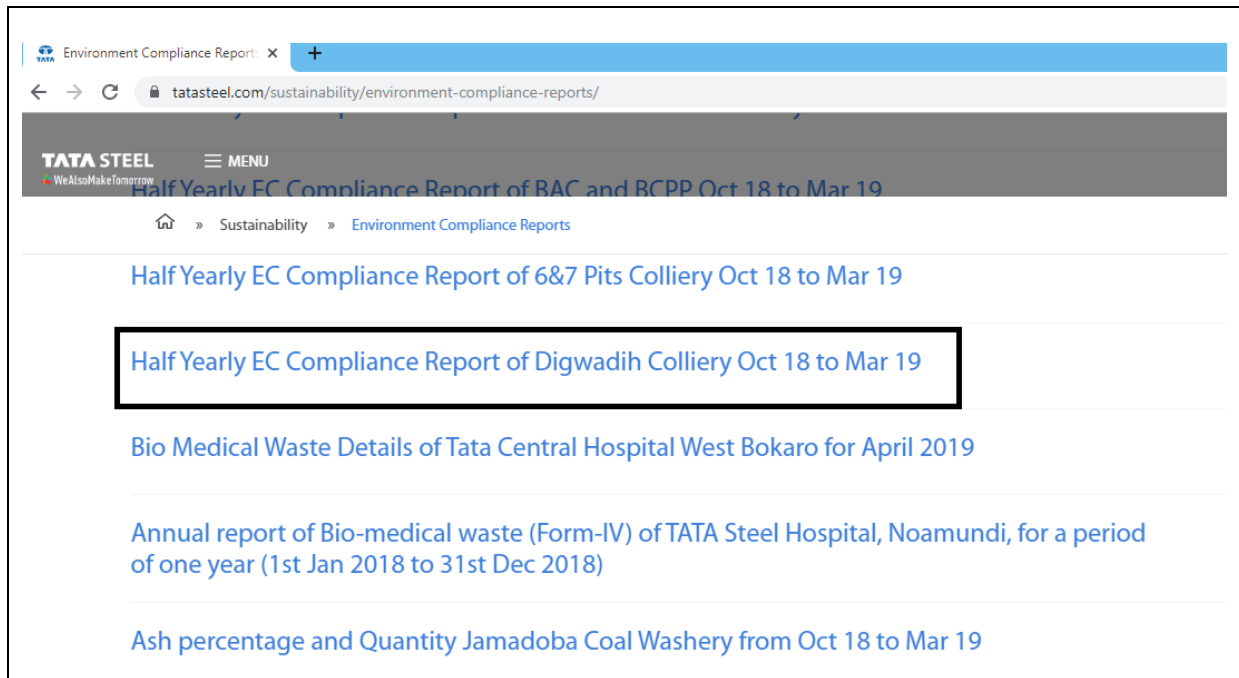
TATA Environment Compliance Report ×
+

← → C tatasteel.com/sustainability/environment-compliance-reports/

TATA STEEL
WeAlsoMakeTomorrow
MENU

Half Yearly EC Compliance Report of BAC and BCPP Oct 18 to Mar 19

» Sustainability » Environment Compliance Reports

Half Yearly EC Compliance Report of 6&7 Pits Colliery Oct 18 to Mar 19

Half Yearly EC Compliance Report of Digwadih Colliery Oct 18 to Mar 19

Bio Medical Waste Details of Tata Central Hospital West Bokaro for April 2019

Annual report of Bio-medical waste (Form-IV) of TATA Steel Hospital, Noamundi, for a period of one year (1st Jan 2018 to 31st Dec 2018)

Ash percentage and Quantity Jamadoba Coal Washery from Oct 18 to Mar 19